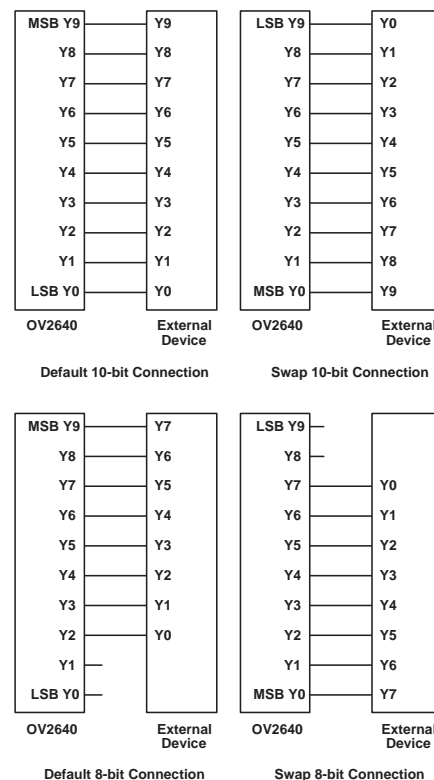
MSB Y9
Y8
Y7
Y6
Y5
Y4
Y3
Y2
Y1
LSB Y0

Y9
Y8
Y7
Y6
Y5
Y4
Y3
Y2
Y1
Y0

OV2640
External Device

Default 10-bit Connection

LSB Y9
Y8
Y7
Y6
Y5
Y4
Y3
Y2
Y1
MSB Y0

Y0
Y1
Y2
Y3
Y4
Y5
Y6
Y7
Y8
Y9

OV2640
External Device

Swap 10-bit Connection

MSB Y9
Y8
Y7
Y6
Y5
Y4
Y3
Y2
Y1
LSB Y0

Y7
Y6
Y5
Y4
Y3
Y2
Y1
Y0

OV2640
External Device

Default 8-bit Connection

LSB Y9
Y8
Y7
Y6
Y5
Y4
Y3
Y2
Y1
MSB Y0

Y0
Y1
Y2
Y3
Y4
Y5
Y6
Y7

OV2640
External Device

Swap 8-bit Connection